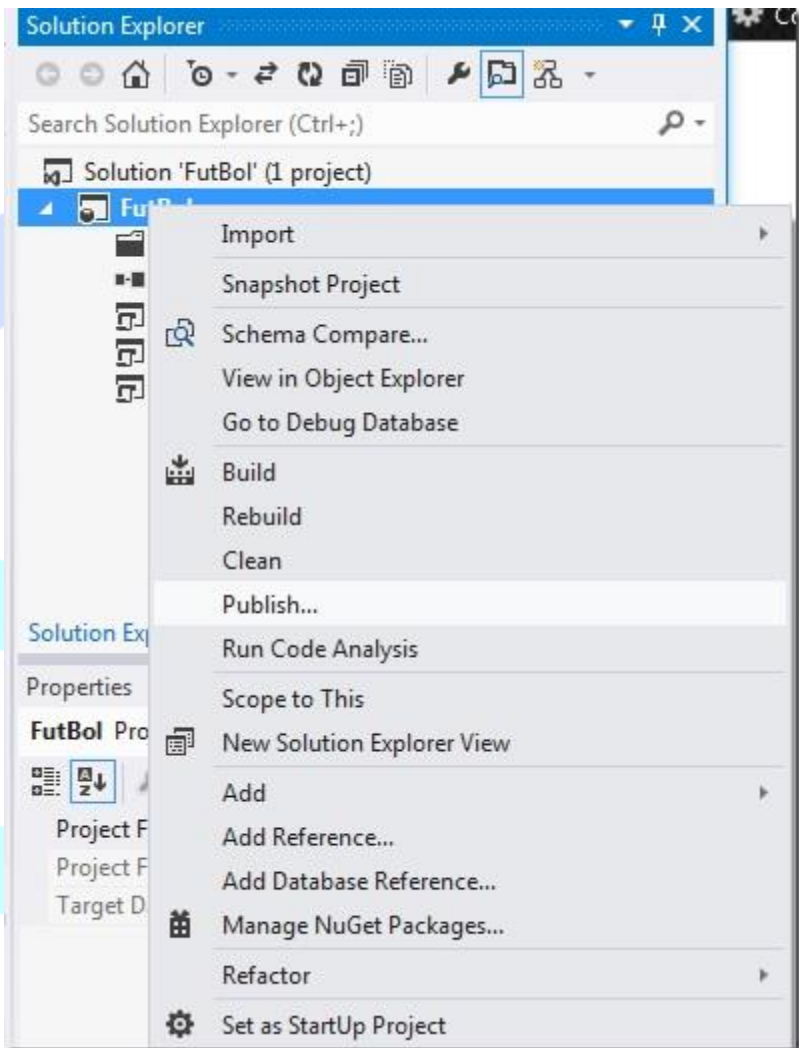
Solution Explorer

Search Solution Explorer (Ctrl+;)

Solution 'FutBol' (1 project)

FutBol

Import

Snapshot Project

Schema Compare...

View in Object Explorer

Go to Debug Database

Build

Rebuild

Clean

Publish...

Run Code Analysis

Scope to This

New Solution Explorer View

Add

Add Reference...

Add Database Reference...

Manage NuGet Packages...

Refactor

Set as StartUp Project

Solution Exp

Properties

FutBol Pro

Project F

Project F

Target D